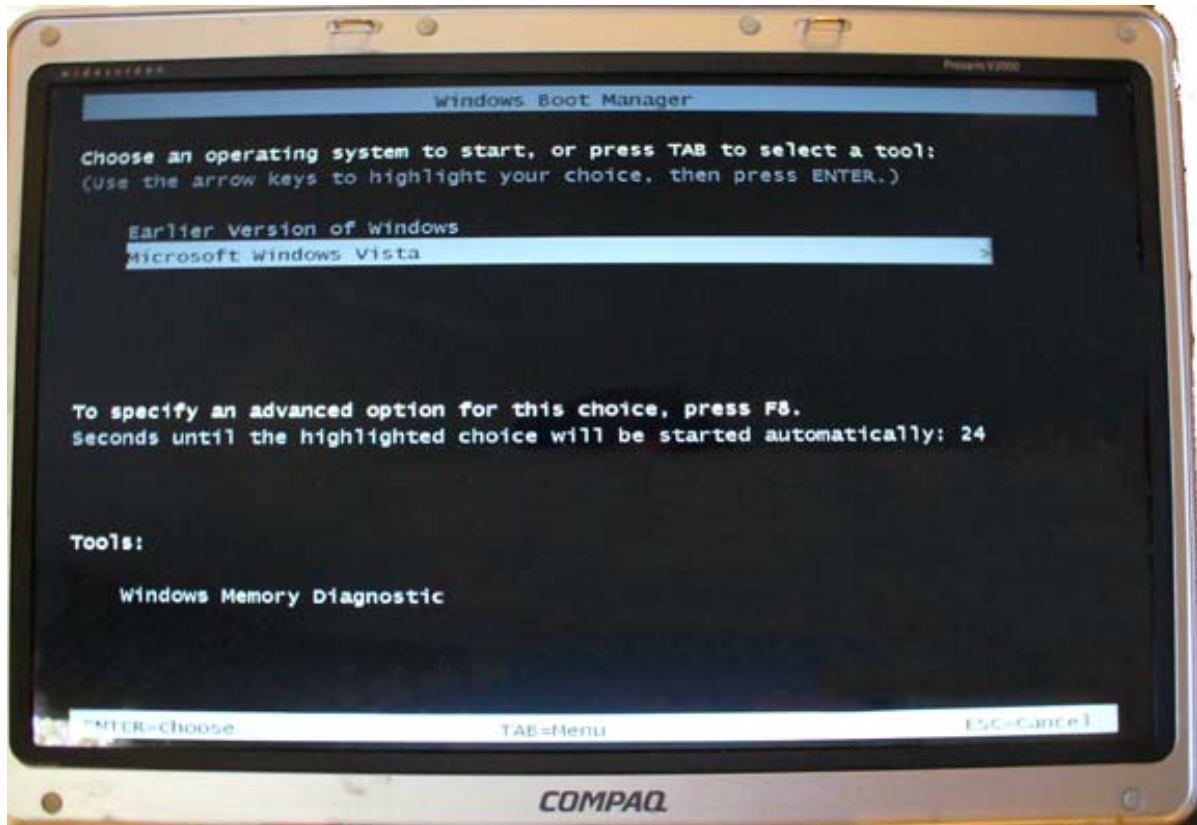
widescreen

Presario V2000

Windows Boot Manager

Choose an operating system to start, or press TAB to select a tool:
(Use the arrow keys to highlight your choice, then press ENTER.)

Earlier Version of Windows
Microsoft Windows Vista >

To specify an advanced option for this choice, press F8.
Seconds until the highlighted choice will be started automatically: 24

Tools:

Windows Memory Diagnostic

ENTER=Choose TAB=Menu ESC=Cancel

COMPAQ